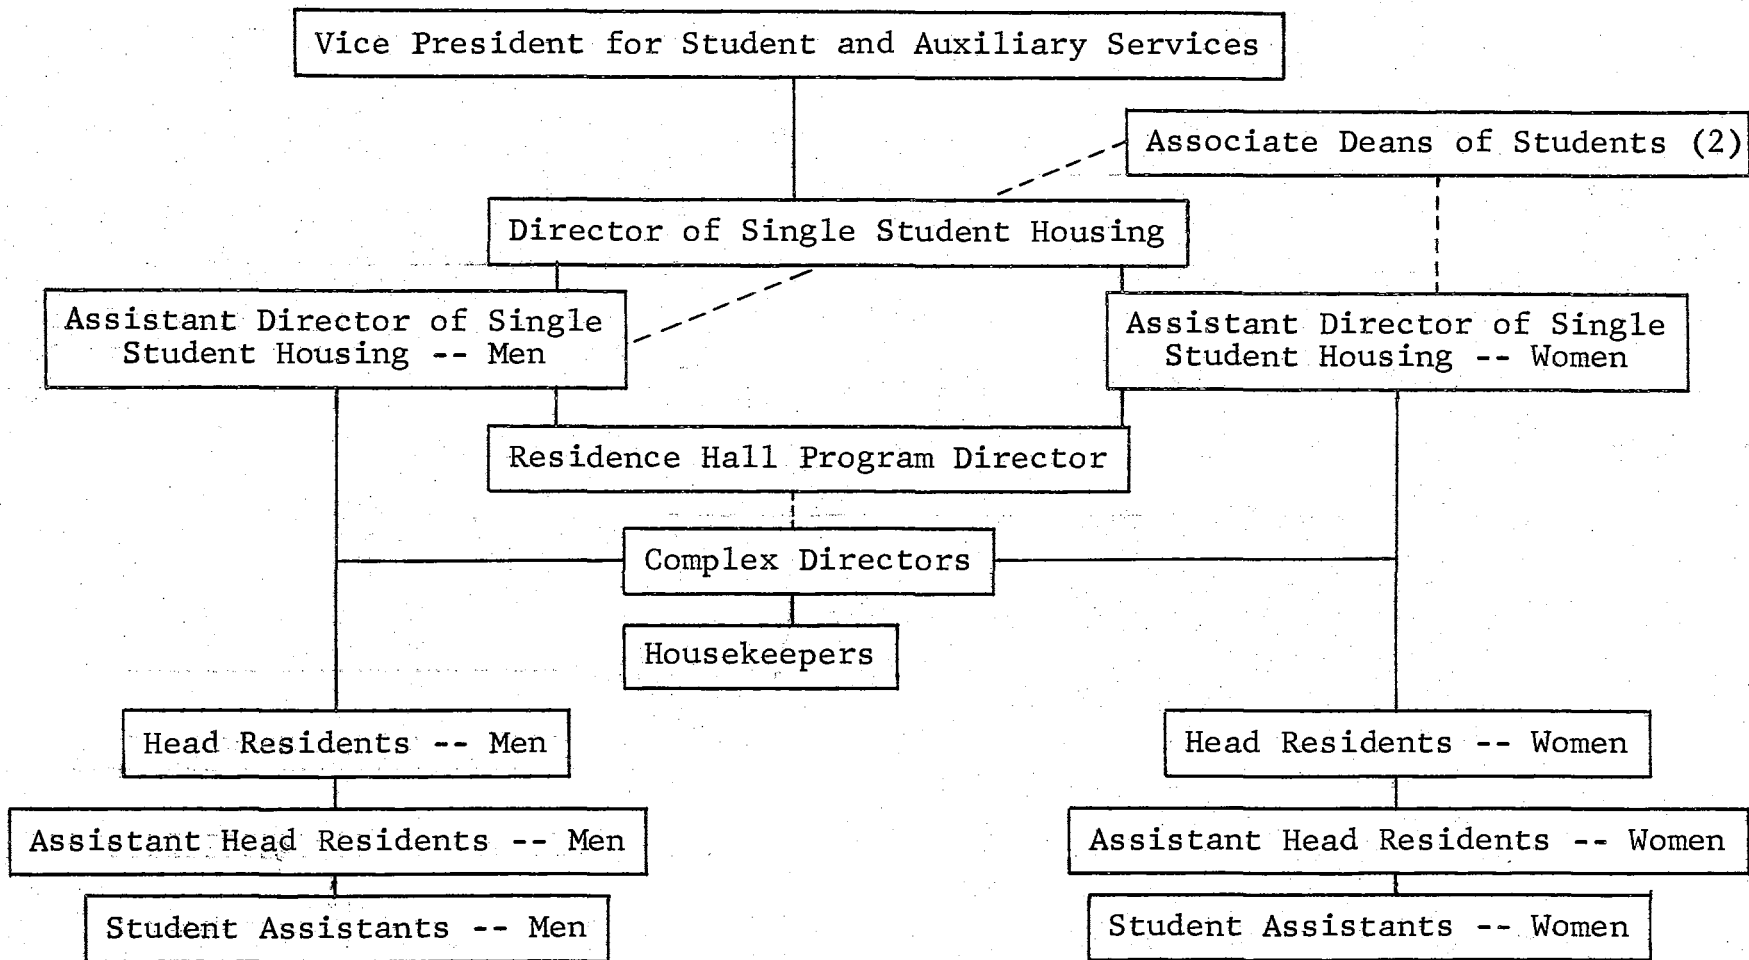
Vice President for Student and Auxiliary Services

Associate Deans of Students (2)

Director of Single Student Housing

Assistant Director of Single Student Housing -- Men

Assistant Director of Single Student Housing -- Women

Residence Hall Program Director

Complex Directors

Housekeepers

Head Residents -- Men

Head Residents -- Women

Assistant Head Residents -- Men

Assistant Head Residents -- Women

Student Assistants -- Men

Student Assistants -- Women